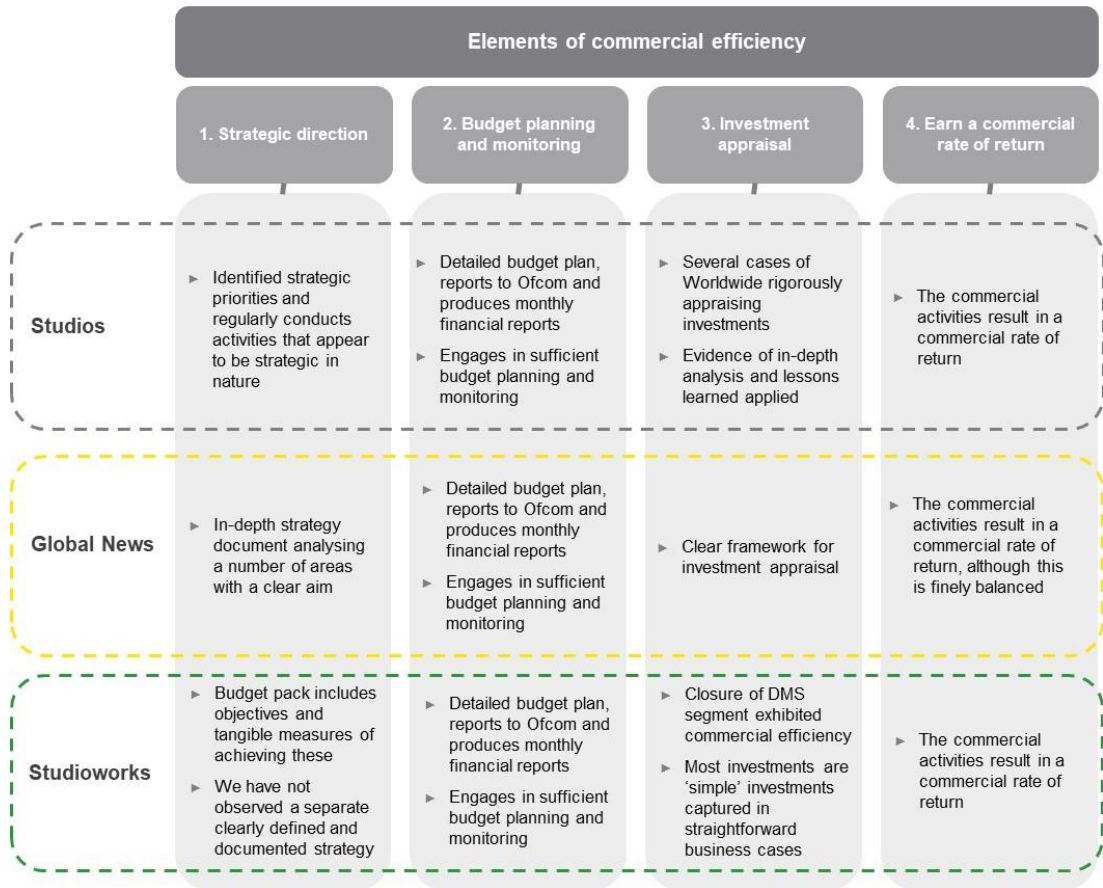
Elements of commercial efficiency

| | 1. Strategic direction | 2. Budget planning and monitoring | 3. Investment appraisal | 4. Earn a commercial rate of return |
|---|---|---|---|---|
| Studios | ► Identified strategic priorities and regularly conducts activities that appear to be strategic in nature | ► Detailed budget plan, reports to Ofcom and produces monthly financial reports ► Engages in sufficient budget planning and monitoring | ► Several cases of Worldwide rigorously appraising investments ► Evidence of in-depth analysis and lessons learned applied | ► The commercial activities result in a commercial rate of return |
| Global News | ► In-depth strategy document analysing a number of areas with a clear aim | ► Detailed budget plan, reports to Ofcom and produces monthly financial reports ► Engages in sufficient budget planning and monitoring | ► Clear framework for investment appraisal | ► The commercial activities result in a commercial rate of return, although this is finely balanced |
| Studioworks | ► Budget pack includes objectives and tangible measures of achieving these ► We have not observed a separate clearly defined and documented strategy | ► Detailed budget plan, reports to Ofcom and produces monthly financial reports ► Engages in sufficient budget planning and monitoring | ► Closure of DMS segment exhibited commercial efficiency ► Most investments are 'simple' investments captured in straightforward business cases | ► The commercial activities result in a commercial rate of return |